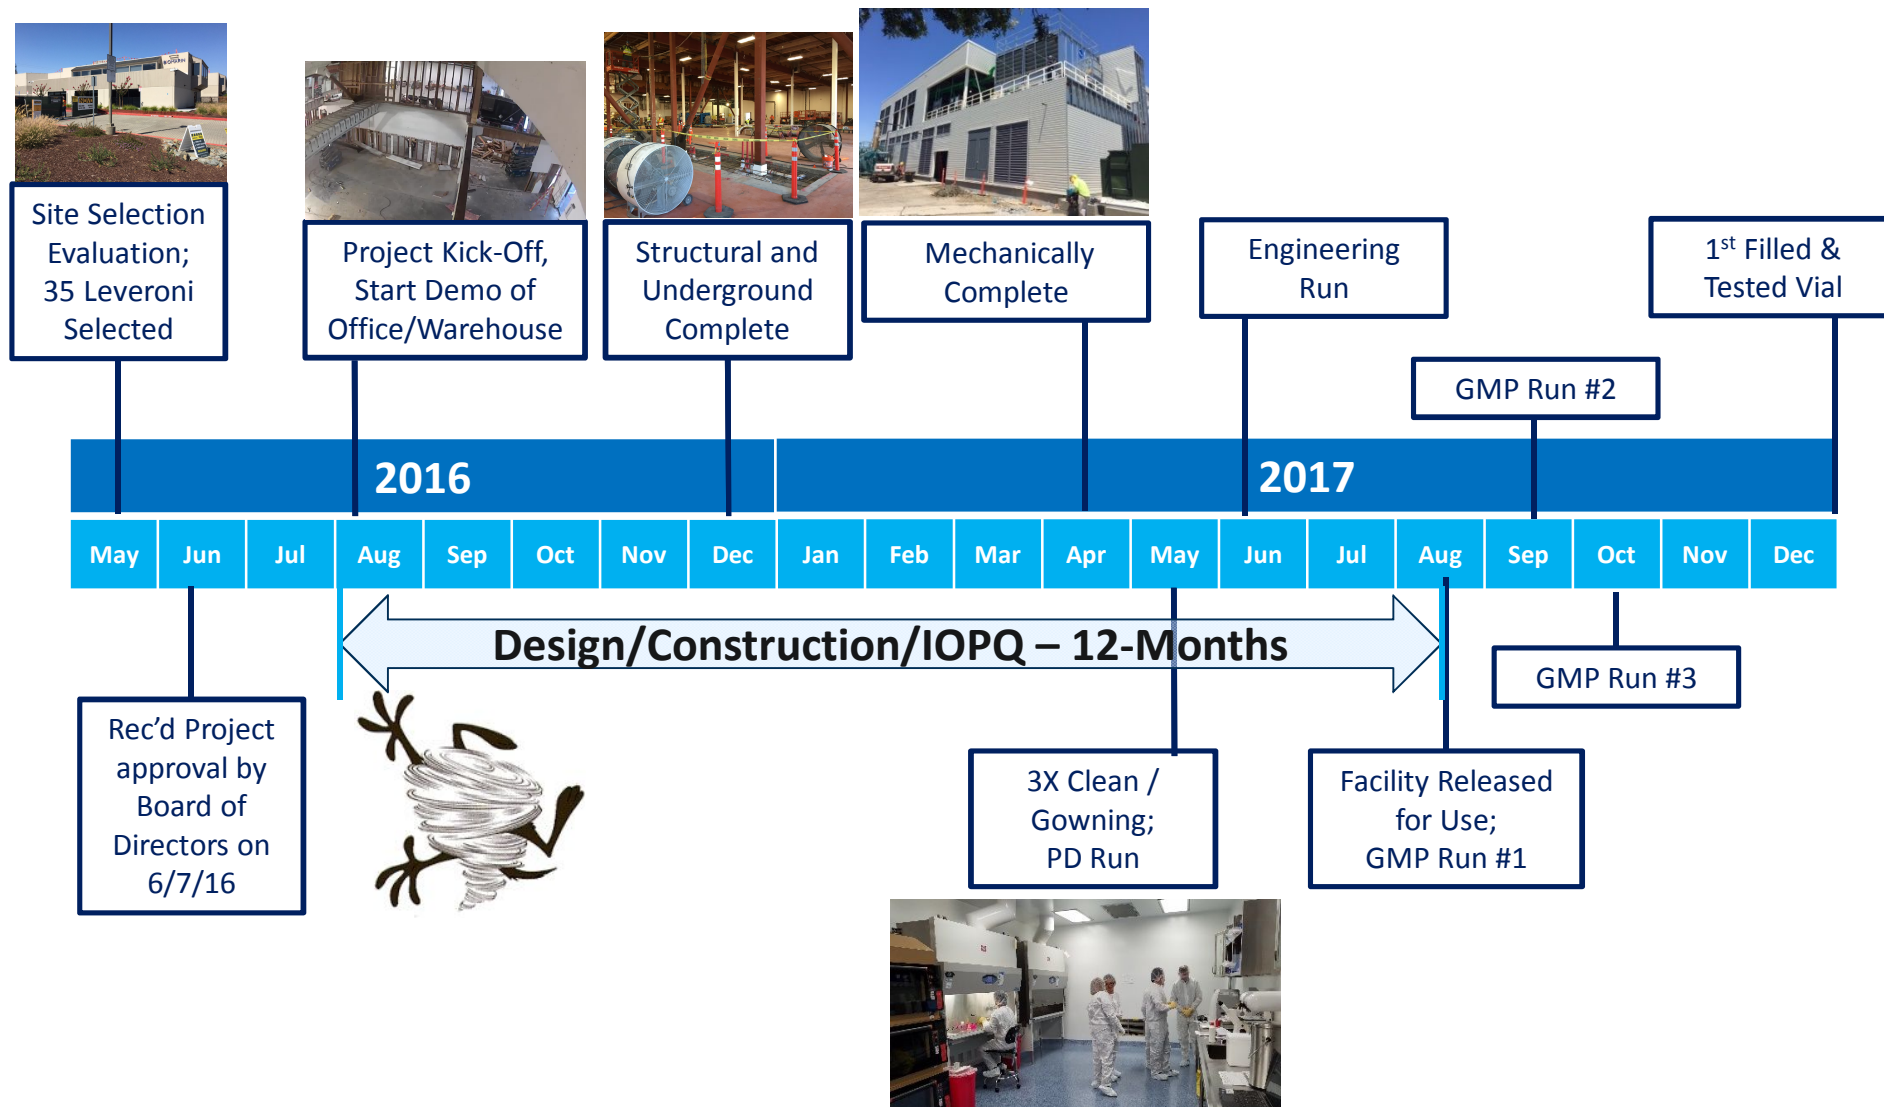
Site Selection Evaluation; 35 Leveroni Selected

Project Kick-Off, Start Demo of Office/Warehouse

Structural and Underground Complete

Mechanically Complete

Engineering Run

1$^{st}$ Filled & Tested Vial

GMP Run #2

2016

2017

| May | Jun | Jul | Aug | Sep | Oct | Nov | Dec | Jan | Feb | Mar | Apr | May | Jun | Jul | Aug | Sep | Oct | Nov | Dec |
|---|---|---|---|---|---|---|---|---|---|---|---|---|---|---|---|---|---|---|---|

Design/Construction/IOPQ – 12-Months

GMP Run #3

Rec'd Project approval by Board of Directors on 6/7/16

3X Clean / Gowning; PD Run

Facility Released for Use; GMP Run #1